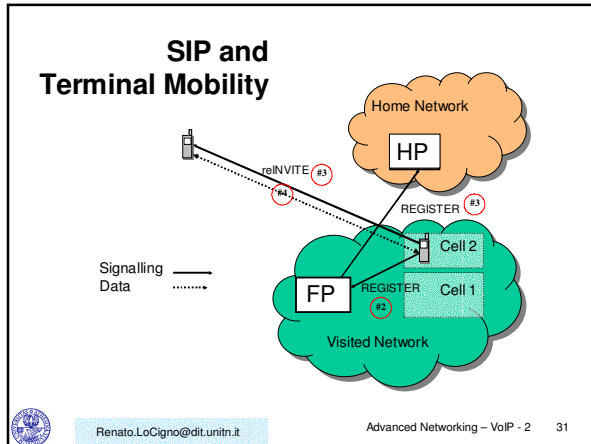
SIP and Terminal Mobility

Home Network

HP

reINVITE #3

#4

REGISTER #3

Cell 2

Signalling

Data

FP

REGISTER

#2

Cell 1

Visited Network

Renato.LoCigno@dit.unitn.it

Advanced Networking – VoIP - 2 31